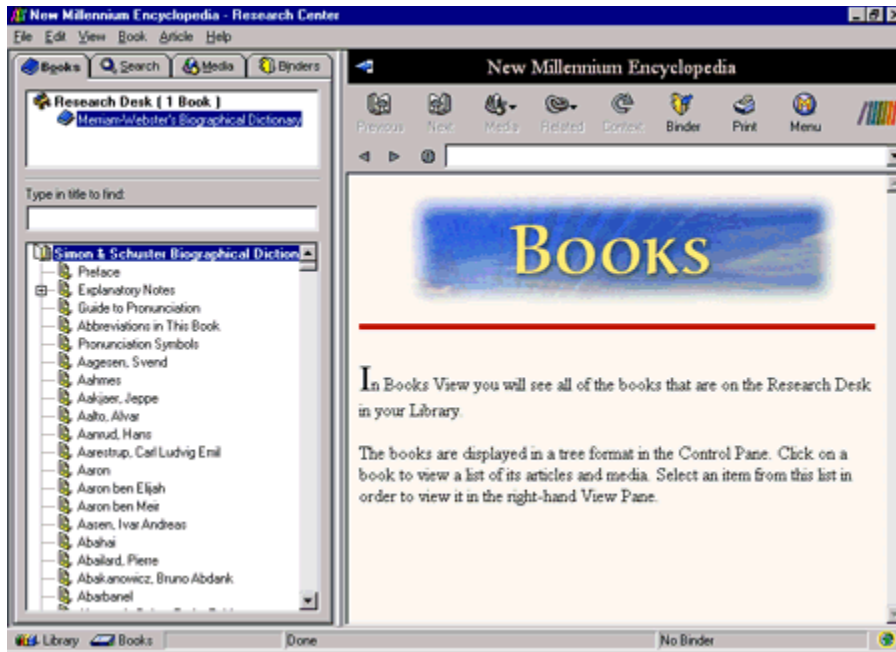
New Millennium Encyclopedia - Research Center

File Edit View Book Article Help

Books Search Media Binders

Research Desk ( 1 Book )
Merriam-Webster's Biographical Dictionary

Type in title to find:

Simon & Schuster Biographical Diction
Preface
Explanatory Notes
Guide to Pronunciation
Abbreviations in This Book
Pronunciation Symbols
Aagesen, Svend
Aahmes
Aakjaer, Jeppe
Aalto, Alvar
Aanrud, Hans
Aarestrup, Carl Ludvig Emil
Aaron
Aaron ben Elijah
Aaron ben Meir
Aasen, Ivar Andreas
Abahai
Abailard, Pierre
Abakanowicz, Bruno Abdank
Abarbanel

New Millennium Encyclopedia

Previous Next Media Related Context Binder Print Menu

BOOKS

In Books View you will see all of the books that are on the Research Desk in your Library.

The books are displayed in a tree format in the Control Pane. Click on a book to view a list of its articles and media. Select an item from this list in order to view it in the right-hand View Pane.

Library Books Done No Binder